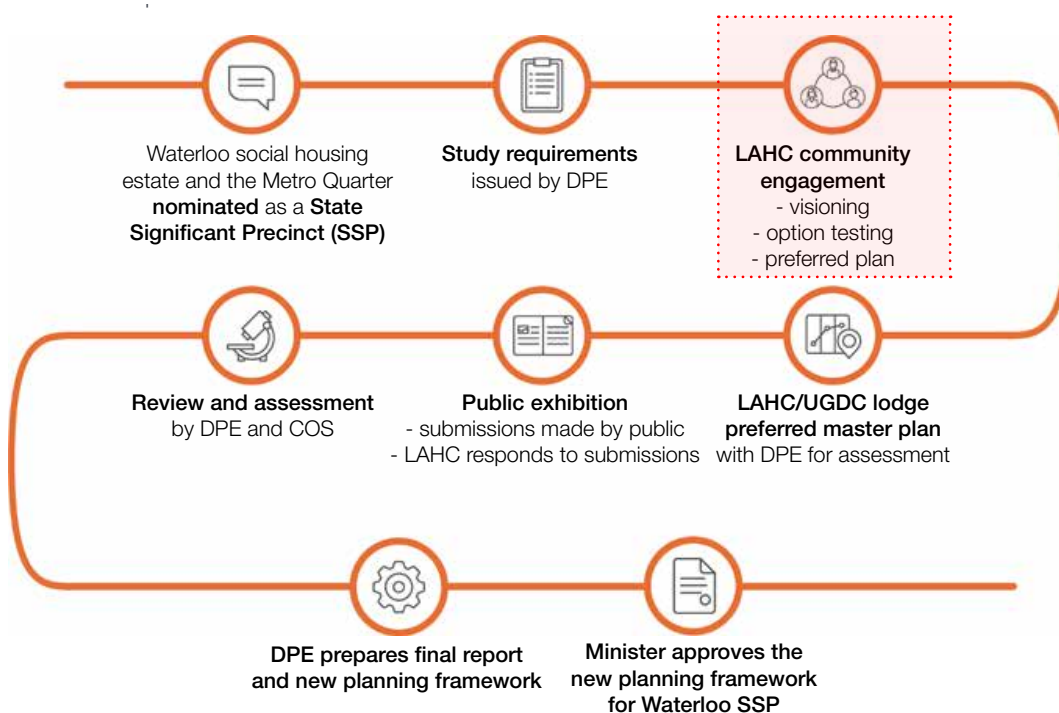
Waterloo social housing estate and the Metro Quarter **nominated** as a **State Significant Precinct (SSP)**

**Study requirements** issued by DPE

**LAHC community engagement**
- visioning
- option testing
- preferred plan

**Review and assessment** by DPE and COS

**Public exhibition**
- submissions made by public
- LAHC responds to submissions

**LAHC/UGDC lodge preferred master plan** with DPE for assessment

**DPE prepares final report and new planning framework**

**Minister approves the new planning framework for Waterloo SSP**